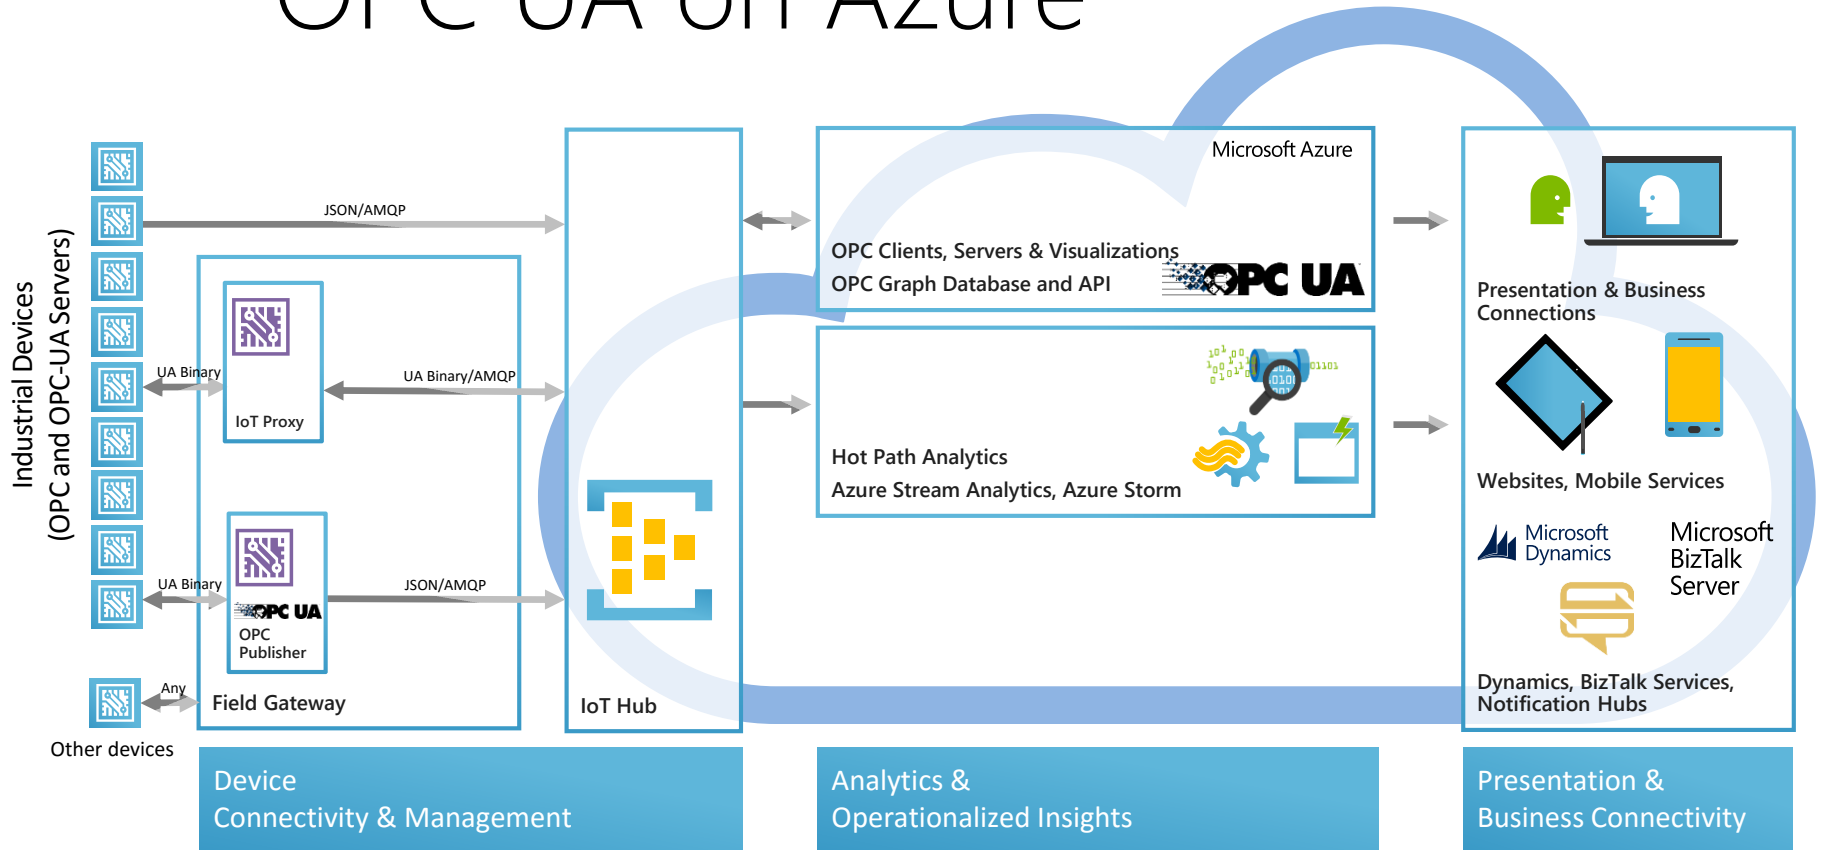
OPC UA on Azure

Industrial Devices
(OPC and OPC-UA Servers)

JSON/AMQP

UA Binary

IoT Proxy

UA Binary/AMQP

UA Binary

OPC UA

OPC Publisher

JSON/AMQP

Any

Field Gateway

Other devices

IoT Hub

Microsoft Azure

OPC Clients, Servers & Visualizations

OPC Graph Database and API

OPC UA

Hot Path Analytics

Azure Stream Analytics, Azure Storm

Presentation & Business Connections

Websites, Mobile Services

Microsoft Dynamics

Microsoft BizTalk Server

Dynamics, BizTalk Services, Notification Hubs

Device
Connectivity & Management

Analytics &
Operationalized Insights

Presentation &
Business Connectivity